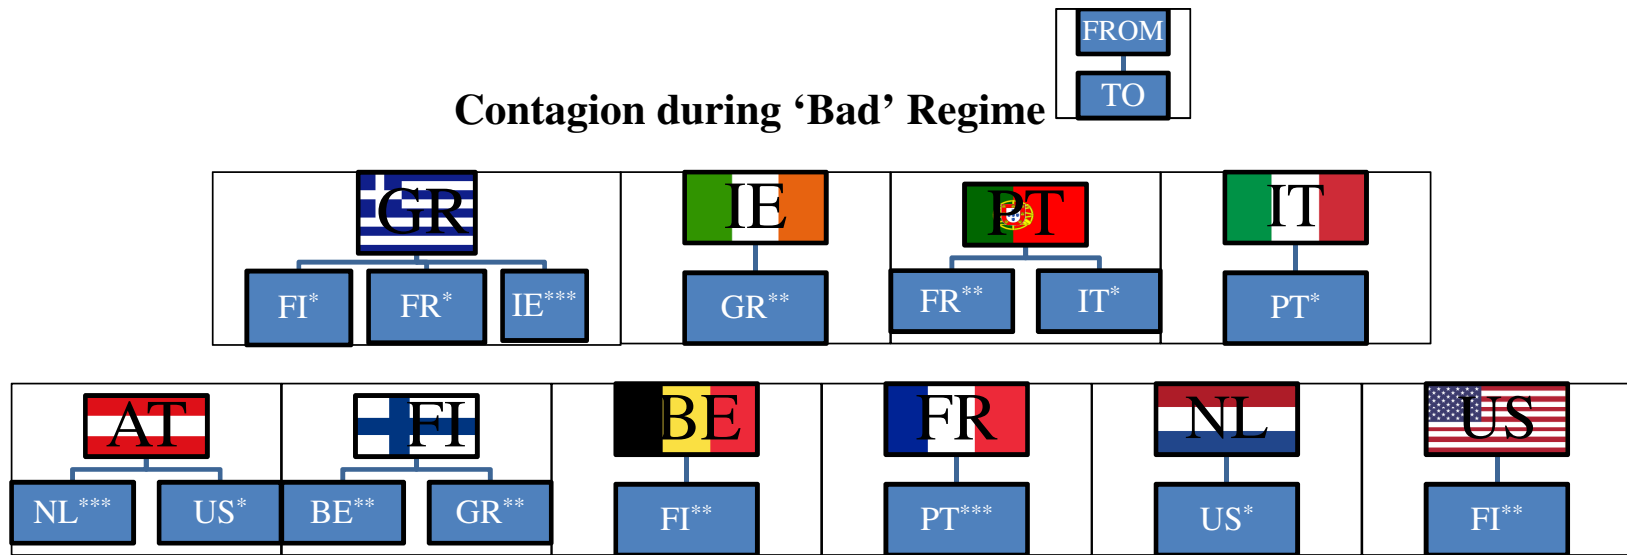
FROM
TO

Contagion during ‘Bad’ Regime

GR
FI$^{*}$ FR$^{*}$ IE$^{***}$

IE
GR$^{**}$

PT
FR$^{**}$ IT$^{*}$

IT
PT$^{*}$

AT
NL$^{***}$ US$^{*}$

FI
BE$^{**}$ GR$^{**}$

BE
FI$^{**}$

FR
PT$^{***}$

NL
US$^{*}$

US
FI$^{**}$